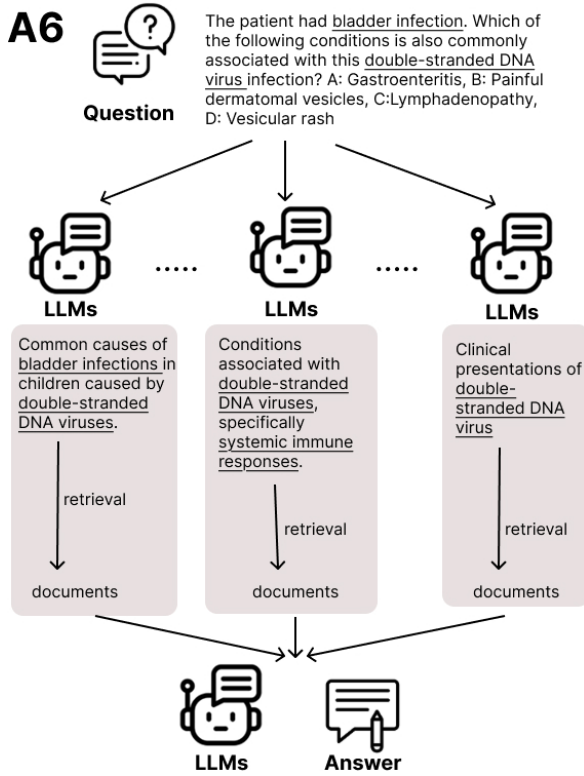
A6

The patient had bladder infection. Which of the following conditions is also commonly associated with this double-stranded DNA virus infection? A: Gastroenteritis, B: Painful dermatomal vesicles, C:Lymphadenopathy, D: Vesicular rash

Question

LLMs ..... LLMs ..... LLMs

Common causes of bladder infections in children caused by double-stranded DNA viruses.

retrieval

documents

Conditions associated with double-stranded DNA viruses, specifically systemic immune responses.

retrieval

documents

Clinical presentations of double-stranded DNA virus

retrieval

documents

LLMs

Answer